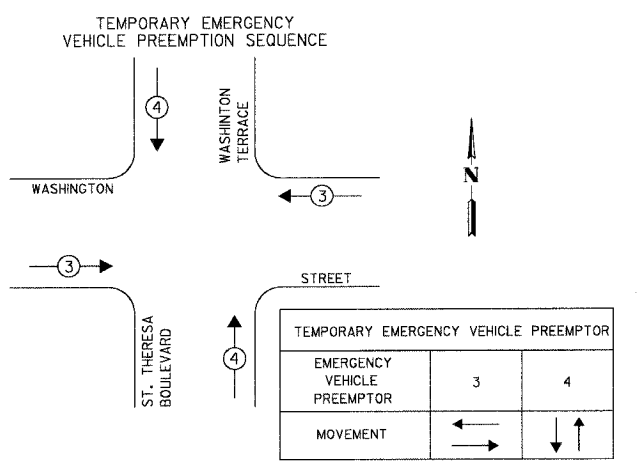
TEMPORARY EMERGENCY
VEHICLE PREEMPTION SEQUENCE

4

WASHINTON TERRACE

N

WASHINGTON

3

3

STREET

ST. THERESA BOULEVARD

4

| TEMPORARY EMERGENCY VEHICLE PREEMPTOR | | |
|---|---|---|
| EMERGENCY VEHICLE PREEMPTOR | 3 | 4 |
| MOVEMENT | ← → | ↓ ↑ |